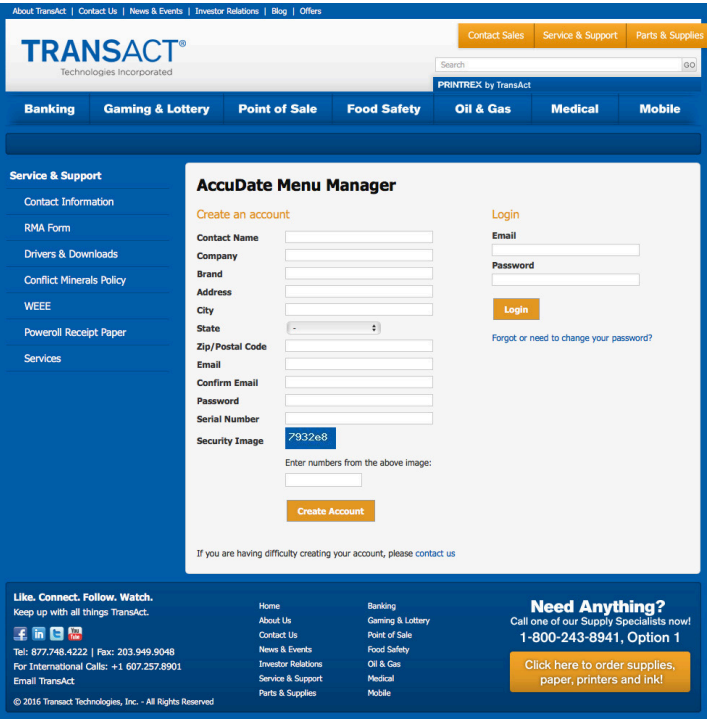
About TransAct | Contact Us | News & Events | Investor Relations | Blog | Offers

TRANSACT®
Technologies Incorporated

Contact Sales | Service & Support | Parts & Supplies

Search GO

PRINTREX by TransAct

Banking | Gaming & Lottery | Point of Sale | Food Safety | Oil & Gas | Medical | Mobile

Service & Support
Contact Information
RMA Form
Drivers & Downloads
Conflict Minerals Policy
WEEE
Poweroll Receipt Paper
Services

AccuDate Menu Manager

Create an account

Contact Name
Company
Brand
Address
City
State -
Zip/Postal Code
Email
Confirm Email
Password
Serial Number
Security Image 7932e8

Enter numbers from the above image:

Create Account

Login

Email
Password

Login

Forgot or need to change your password?

If you are having difficulty creating your account, please contact us

Like. Connect. Follow. Watch.
Keep up with all things TransAct.

Tel: 877.748.4222 | Fax: 203.949.9048
For International Calls: +1 607.257.8901
Email TransAct

© 2016 Transact Technologies, Inc. - All Rights Reserved

Home
About Us
Contact Us
News & Events
Investor Relations
Service & Support
Parts & Supplies

Banking
Gaming & Lottery
Point of Sale
Food Safety
Oil & Gas
Medical
Mobile

Need Anything?
Call one of our Supply Specialists now!
1-800-243-8941, Option 1

Click here to order supplies, paper, printers and ink!